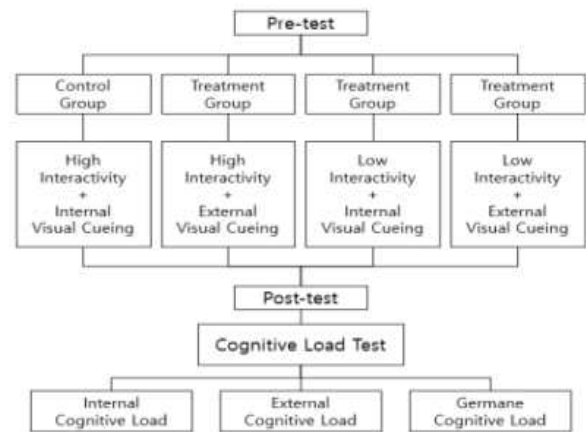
Pre-test

Control Group

Treatment Group

Treatment Group

Treatment Group

High Interactivity + Internal Visual Cueing

High Interactivity + External Visual Cueing

Low Interactivity + Internal Visual Cueing

Low Interactivity + External Visual Cueing

Post-test

Cognitive Load Test

Internal Cognitive Load

External Cognitive Load

Germane Cognitive Load